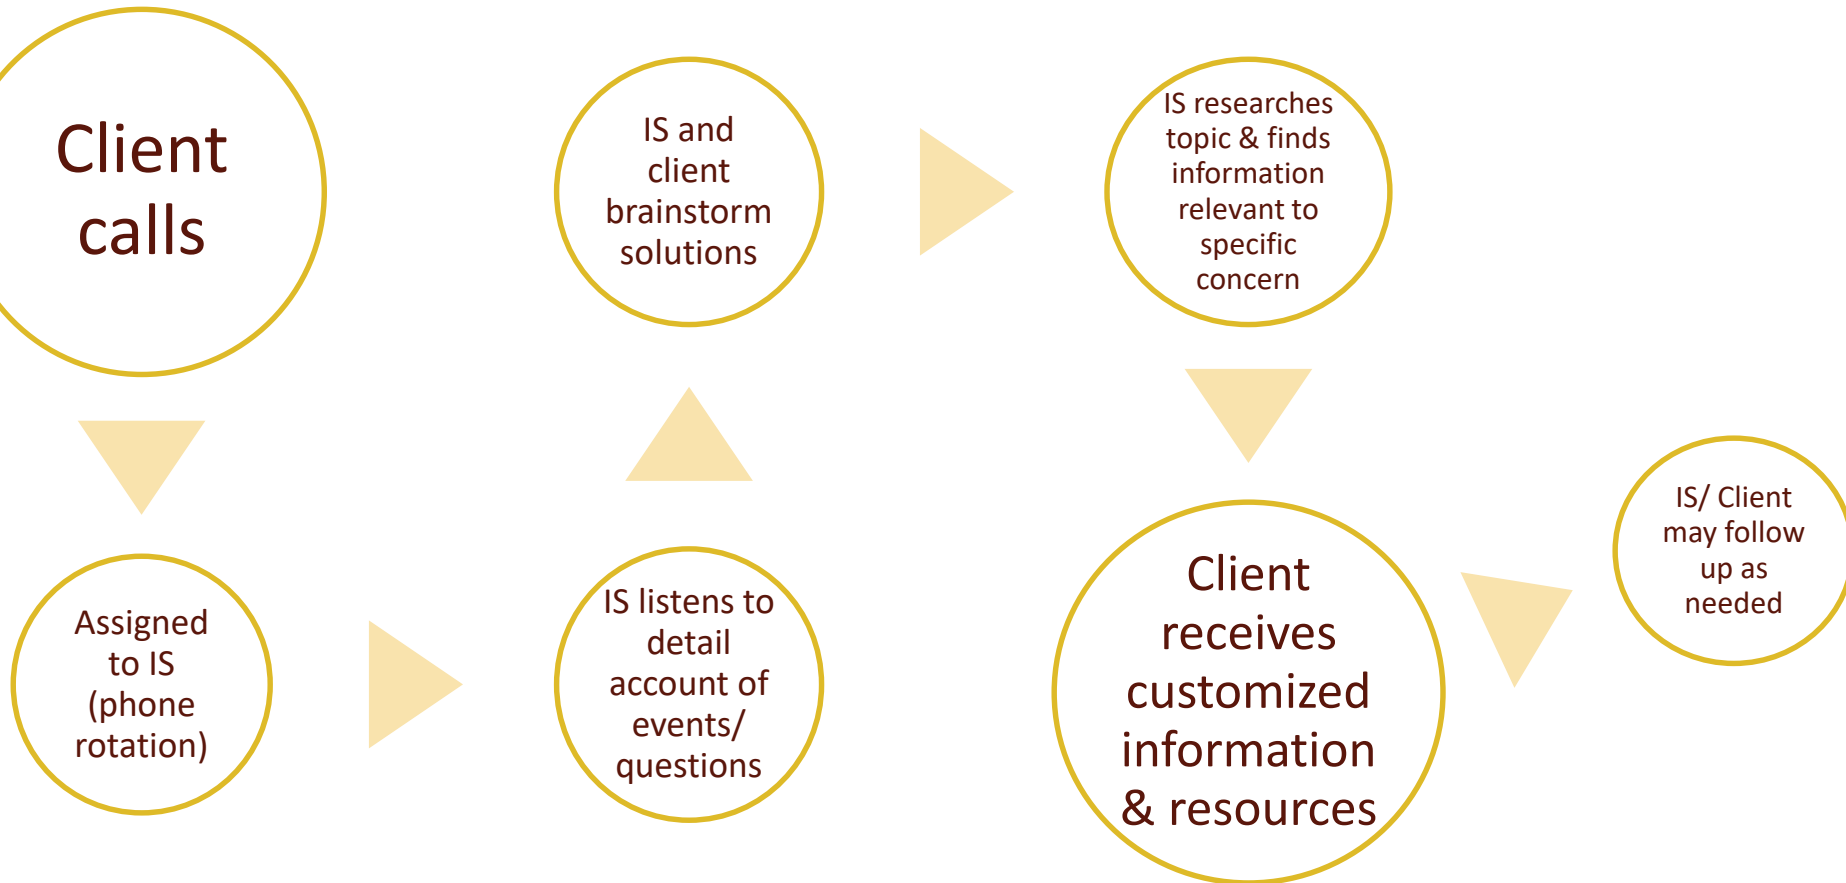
Client calls

Assigned to IS (phone rotation)

IS listens to detail account of events/ questions

IS and client brainstorm solutions

IS researches topic & finds information relevant to specific concern

Client receives customized information & resources

IS/ Client may follow up as needed